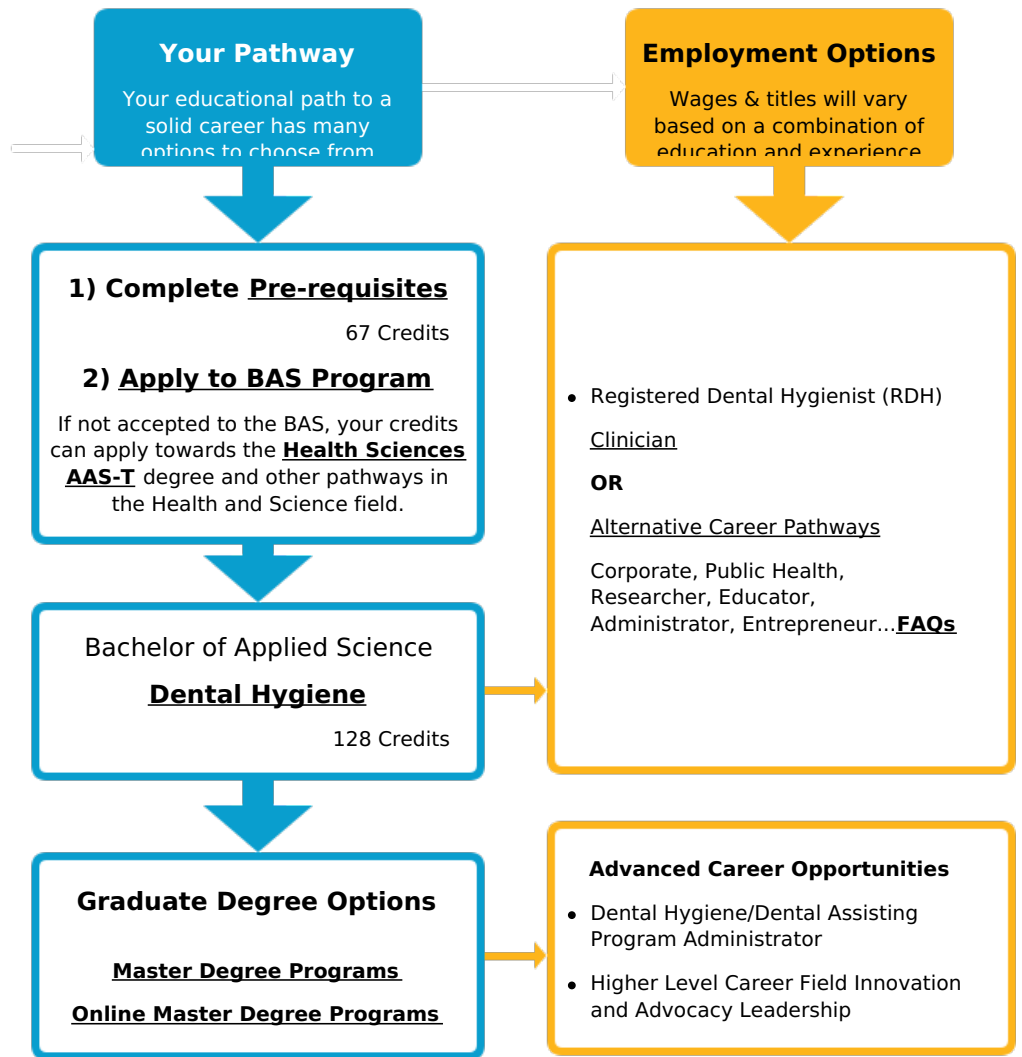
Your Pathway

Your educational path to a solid career has many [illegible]

Employment Options

Wages & titles will vary based on a combination of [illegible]

1) Complete Pre-requisites

67 Credits

2) Apply to BAS Program

If not accepted to the BAS, your credits can apply towards the Health Sciences AAS-T degree and other pathways in the Health and Science field.

Bachelor of Applied Science

Dental Hygiene

128 Credits

Graduate Degree Options

Master Degree Programs

Online Master Degree Programs

- Registered Dental Hygienist (RDH)

Clinician

OR

Alternative Career Pathways

Corporate, Public Health, Researcher, Educator, Administrator, Entrepreneur...FAQs

Advanced Career Opportunities

- Dental Hygiene/Dental Assisting Program Administrator
- Higher Level Career Field Innovation and Advocacy Leadership